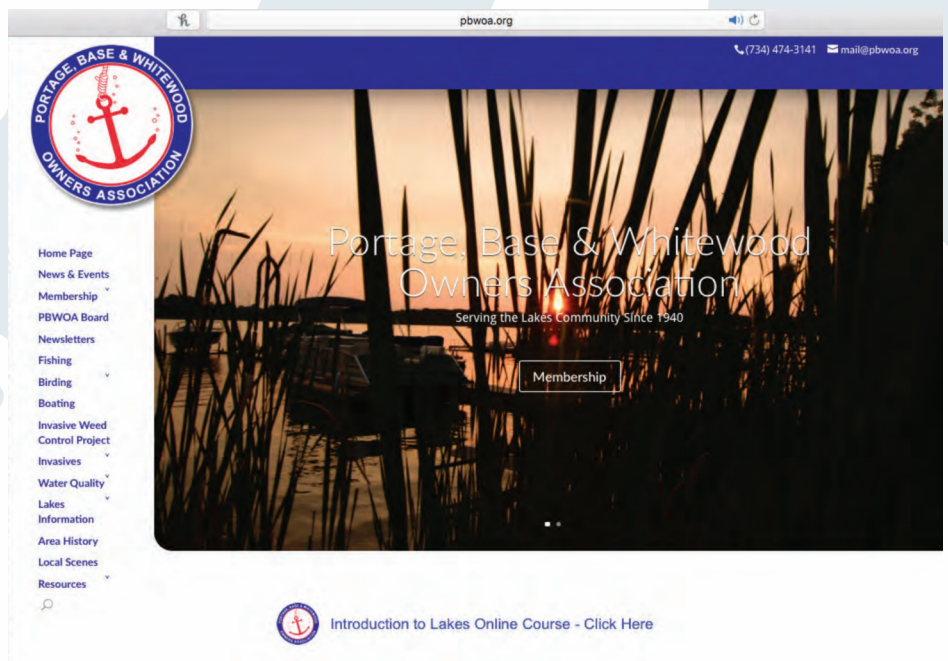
pbwoa.org

(734) 474-3141 mail@pbwoa.org

PORTAGE, BASE & WHITEWOOD OWNERS ASSOCIATION

Home Page
News & Events
Membership
PBWOA Board
Newsletters
Fishing
Birding
Boating
Invasive Weed Control Project
Invasives
Water Quality
Lakes Information
Area History
Local Scenes
Resources

Portage, Base & Whitewood Owners Association

Serving the Lakes Community Since 1940

Membership

Introduction to Lakes Online Course - Click Here